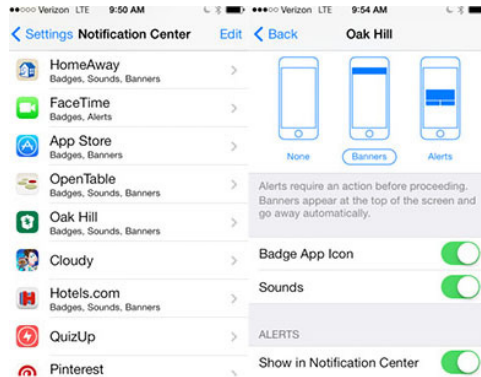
●●●○○ Verizon LTE 9:50 AM

< Settings Notification Center Edit

HomeAway
Badges, Sounds, Banners

FaceTime
Badges, Alerts

App Store
Badges, Banners

OpenTable
Badges, Sounds, Banners

Oak Hill
Badges, Sounds, Banners

Cloudy

Hotels.com
Badges, Sounds, Banners

QuizUp

Pinterest

●●●○○ Verizon LTE 9:54 AM

< Back Oak Hill

None Banners Alerts

Alerts require an action before proceeding. Banners appear at the top of the screen and go away automatically.

Badge App Icon

Sounds

ALERTS

Show in Notification Center